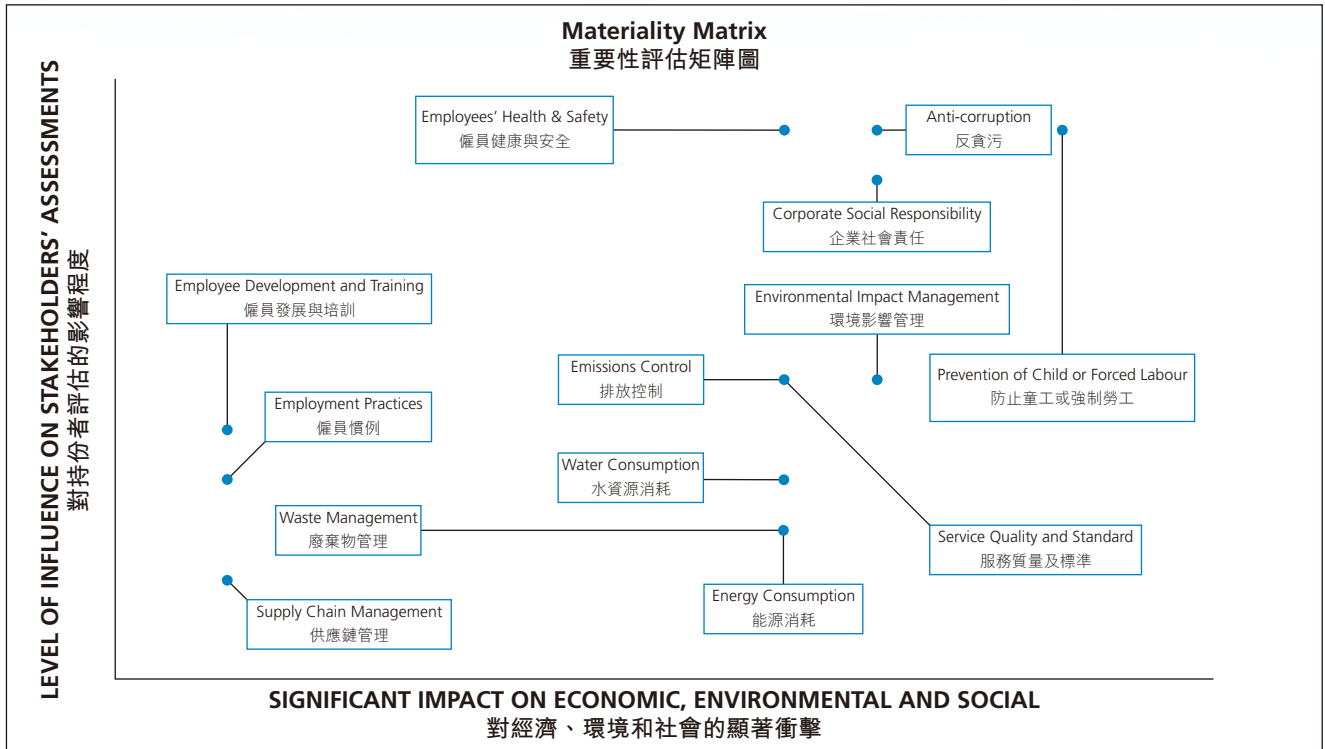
Materiality Matrix
重要性評估矩陣圖

LEVEL OF INFLUENCE ON STAKEHOLDERS' ASSESSMENTS
對持份者評估的影響程度

Employees' Health & Safety
僱員健康與安全

Anti-corruption
反貪污

Corporate Social Responsibility
企業社會責任

Employee Development and Training
僱員發展與培訓

Environmental Impact Management
環境影響管理

Emissions Control
排放控制

Prevention of Child or Forced Labour
防止童工或強制勞工

Employment Practices
僱員慣例

Water Consumption
水資源消耗

Waste Management
廢棄物管理

Service Quality and Standard
服務質量及標準

Energy Consumption
能源消耗

Supply Chain Management
供應鏈管理

SIGNIFICANT IMPACT ON ECONOMIC, ENVIRONMENTAL AND SOCIAL
對經濟、環境和社會的顯著衝擊